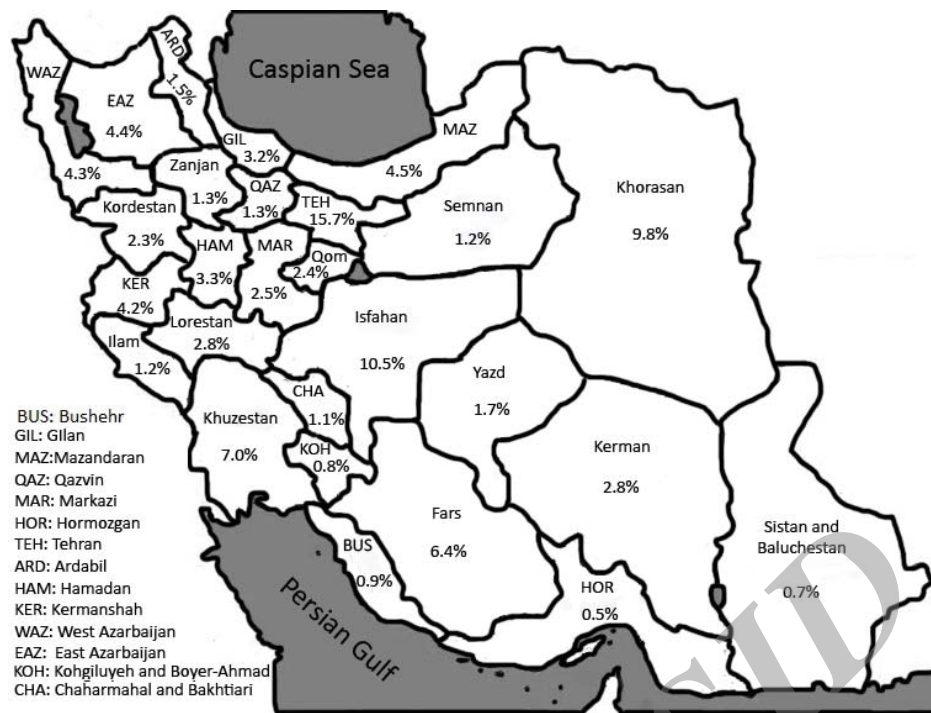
Caspian Sea

ARD 1.5%

WAZ

EAZ 4.4%

4.3%

GIL 3.2%

MAZ 4.5%

Zanjan 1.3%

QAZ 1.3%

TEH 15.7%

Semnan 1.2%

Khorasan 9.8%

Kordestan 2.3%

HAM 3.3%

MAR 2.5%

Qom 2.4%

KER 4.2%

Lorestan 2.8%

Isfahan 10.5%

Ilam 1.2%

CHA 1.1%

Yazd 1.7%

Khuzestan 7.0%

KOH 0.8%

Kerman 2.8%

Fars 6.4%

BUS 0.9%

Sistan and Baluchestan 0.7%

HOR 0.5%

Persian Gulf

BUS: Bushehr
GIL: Gilan
MAZ:Mazandaran
QAZ: Qazvin
MAR: Markazi
HOR: Hormozgan
TEH: Tehran
ARD: Ardabil
HAM: Hamadan
KER: Kermanshah
WAZ: West Azarbaijan
EAZ: East Azarbaijan
KOH: Kohgiluyeh and Boyer-Ahmad
CHA: Chaharmahal and Bakhtiari

SID